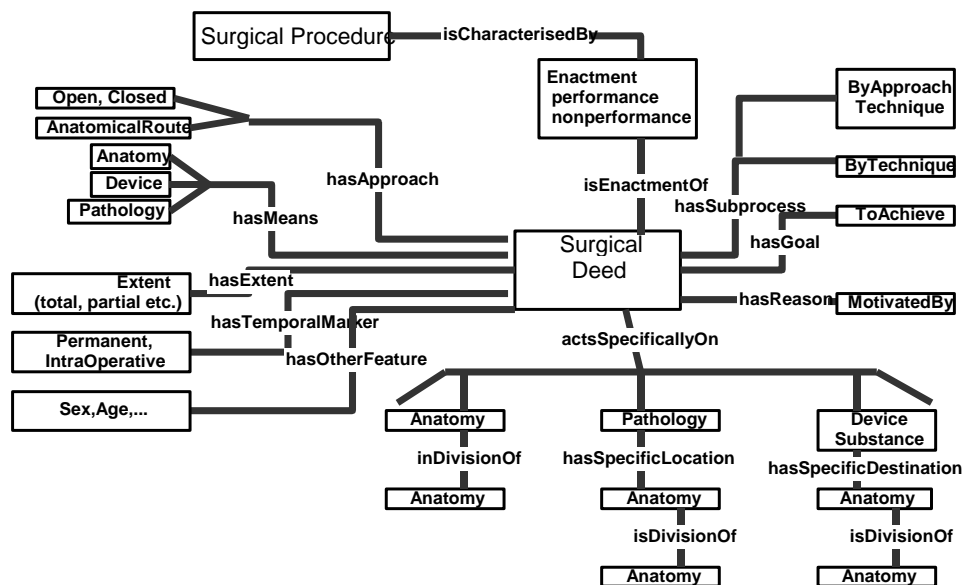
Surgical Procedure
isCharacterisedBy
Enactment
performance
nonperformance
isEnactmentOf
Open, Closed
AnatomicalRoute
Anatomy
Device
Pathology
hasApproach
hasMeans
ByApproach
Technique
ByTechnique
hasSubprocess
ToAchieve
hasGoal
Surgical
Deed
Extent
(total, partial etc.)
hasExtent
hasTemporalMarker
hasReason
MotivatedBy
Permanent,
IntraOperative
hasOtherFeature
actsSpecificallyOn
Sex,Age,...
Anatomy
inDivisionOf
Anatomy
Pathology
hasSpecificLocation
Anatomy
isDivisionOf
Anatomy
Device
Substance
hasSpecificDestination
Anatomy
isDivisionOf
Anatomy